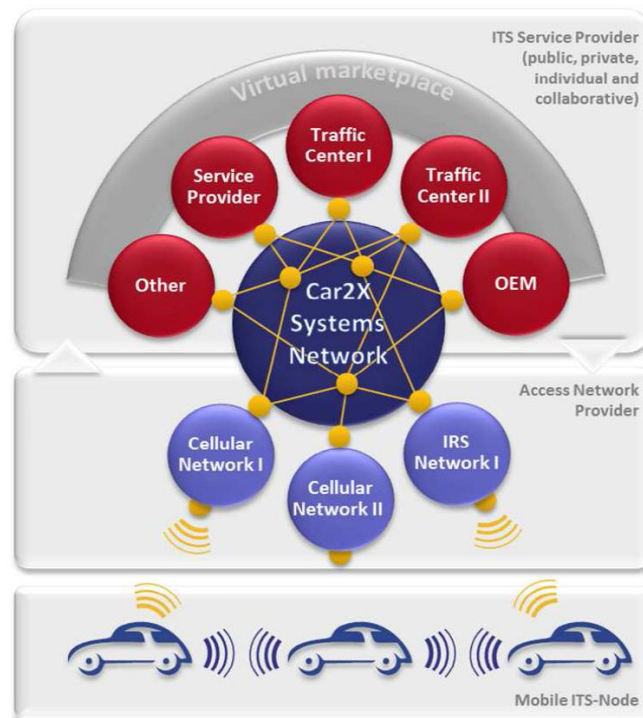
ITS Service Provider (public, private, individual and collaborative)

Virtual marketplace

Traffic Center I

Service Provider

Traffic Center II

Other

OEM

Car2X Systems Network

Access Network Provider

Cellular Network I

IRS Network I

Cellular Network II

Mobile ITS-Node